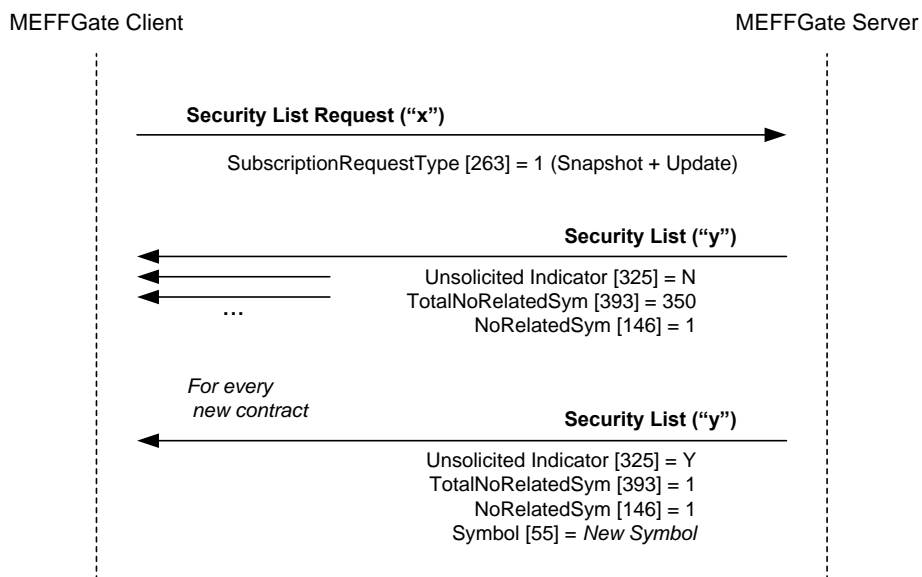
MEFFGate Client

MEFFGate Server

Security List Request ("x")

SubscriptionRequestType [263] = 1 (Snapshot + Update)

Security List ("y")

Unsolicited Indicator [325] = N
TotalNoRelatedSym [393] = 350
NoRelatedSym [146] = 1

…

For every new contract

Security List ("y")

Unsolicited Indicator [325] = Y
TotalNoRelatedSym [393] = 1
NoRelatedSym [146] = 1
Symbol [55] = New Symbol